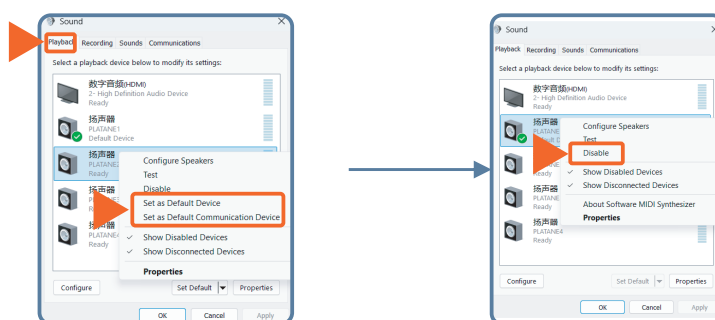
Sound

Playback Recording Sounds Communications

Select a playback device below to modify its settings:

数字音频(HDMI)
2- High Definition Audio Device
Ready

扬声器
PLATANE1
Default Device

扬声器

扬声器
PLATANE

扬声器
Ready

Configure Speakers
Test
Disable
Set as Default Device
Set as Default Communication Device
Show Disabled Devices
Show Disconnected Devices
Properties

Configure
Set Default
Properties
OK
Cancel
Apply

Sound

Playback Recording Sounds Communications

Select a playback device below to modify its settings:

数字音频(HDMI)
2- High Definition Audio Device
Ready

扬声器
PLATANE

扬声器
Ready

扬声器
PLATANE

扬声器
PLATANE4
Ready

Configure Speakers
Test
Disable
Show Disabled Devices
Show Disconnected Devices
About Software MIDI Synthesizer
Properties

Configure
Set Default
Properties
OK
Cancel
Apply